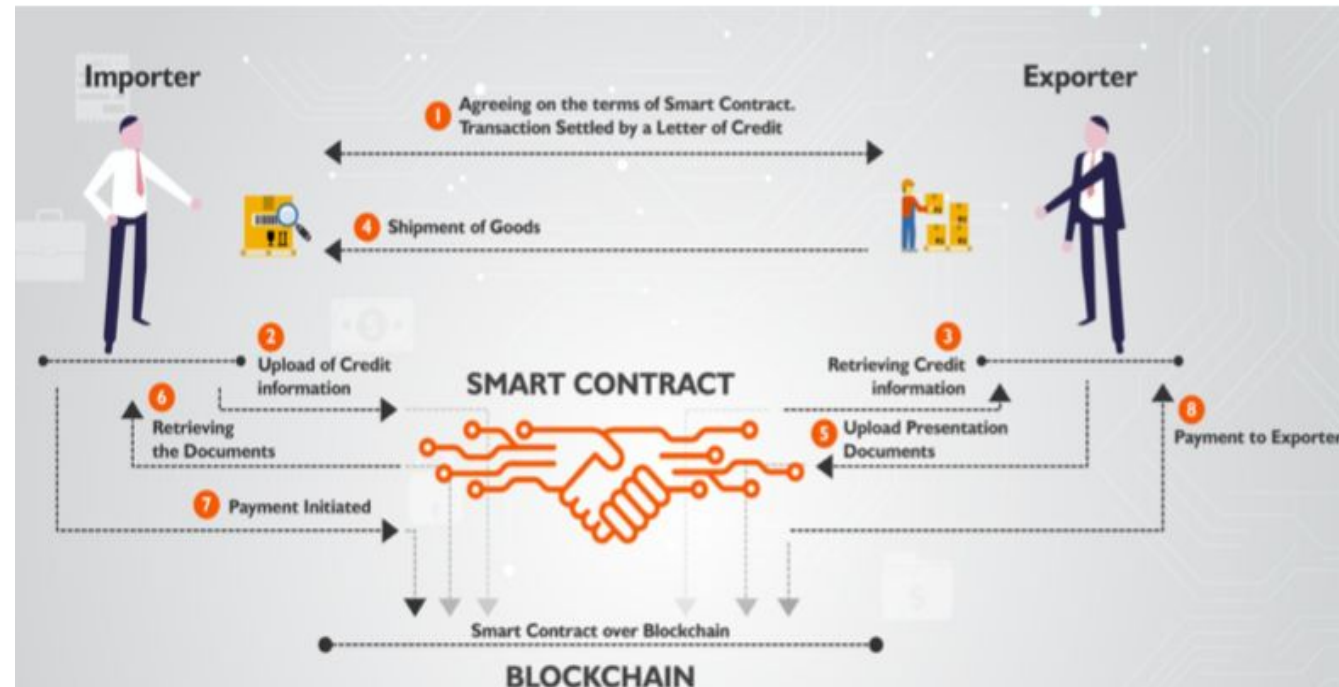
Importer

Exporter

1 Agreeing on the terms of Smart Contract. Transaction Settled by a Letter of Credit

4 Shipment of Goods

2 Upload of Credit information

3 Retrieving Credit information

SMART CONTRACT

6 Retrieving the Documents

5 Upload Presentation Documents

8 Payment to Exporter

7 Payment Initiated

Smart Contract over Blockchain

BLOCKCHAIN